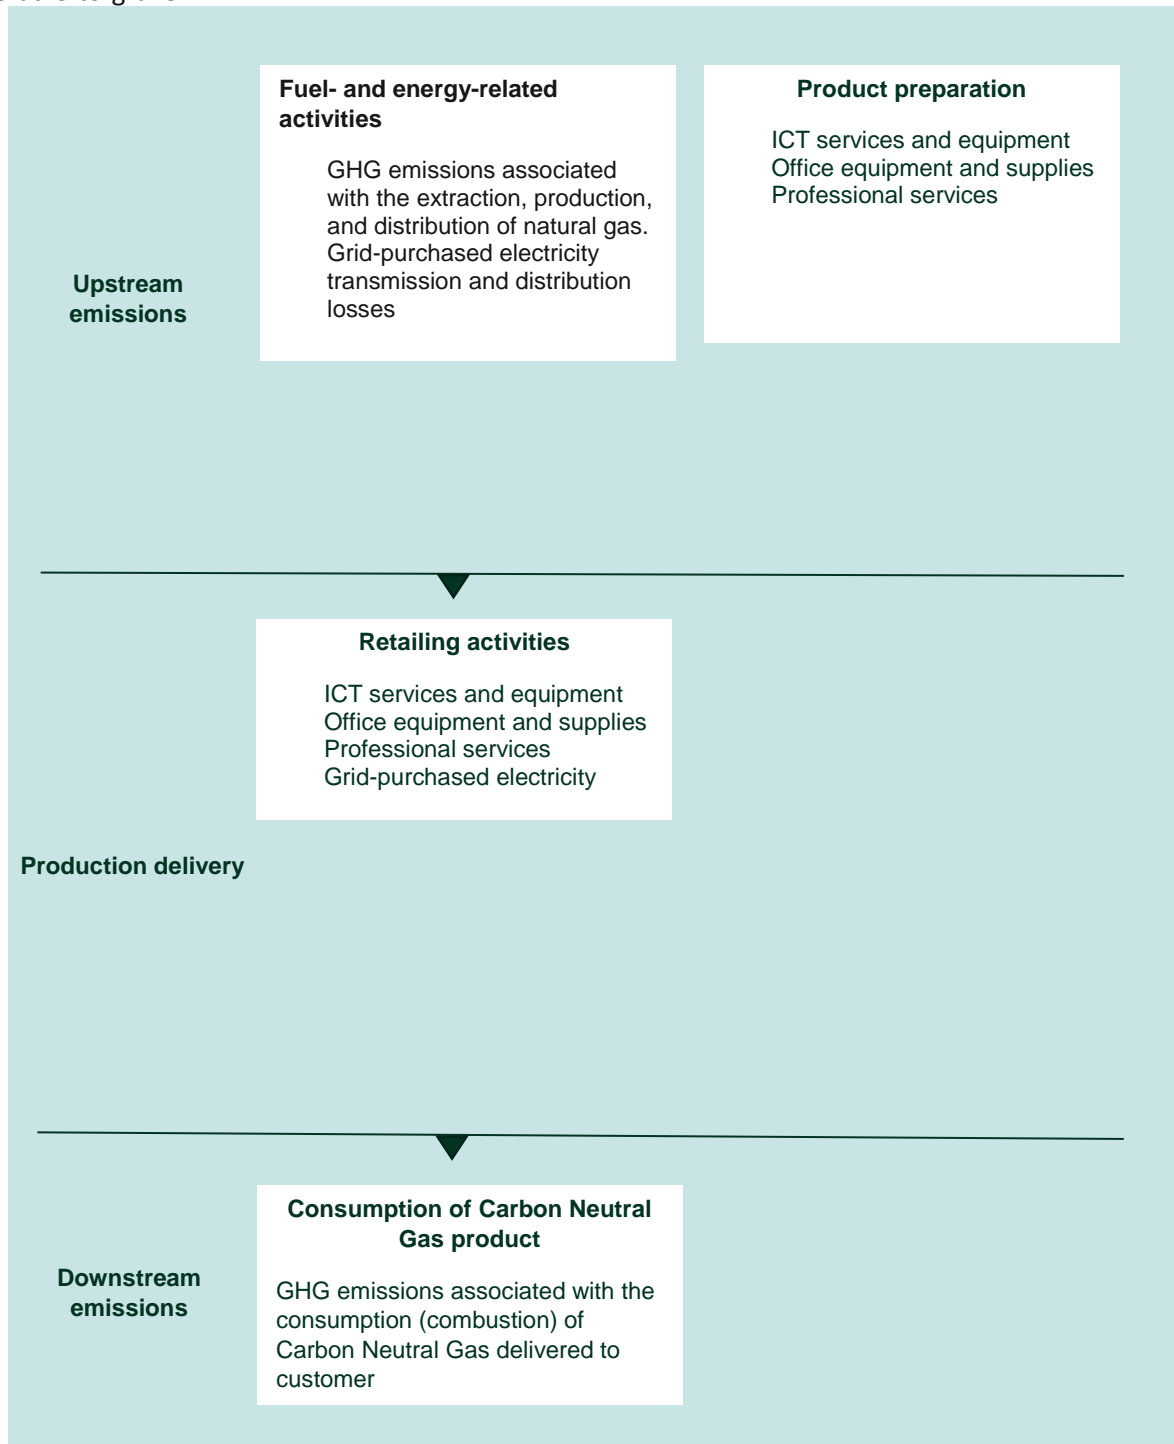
Upstream emissions

Fuel- and energy-related activities

GHG emissions associated with the extraction, production, and distribution of natural gas.
Grid-purchased electricity transmission and distribution losses

Product preparation

ICT services and equipment
Office equipment and supplies
Professional services

Production delivery

Retailing activities

ICT services and equipment
Office equipment and supplies
Professional services
Grid-purchased electricity

Downstream emissions

Consumption of Carbon Neutral Gas product

GHG emissions associated with the consumption (combustion) of Carbon Neutral Gas delivered to customer